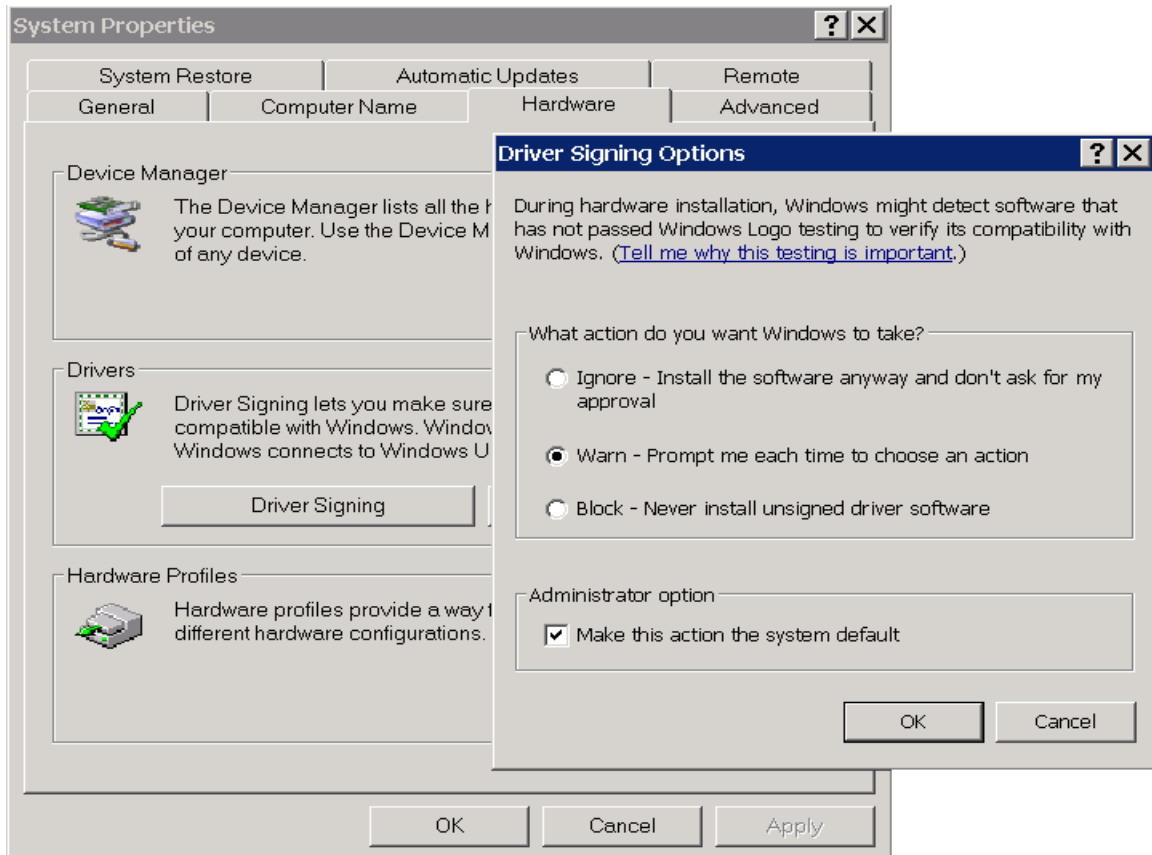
System Properties ? X

System Restore | Automatic Updates | Remote
General | Computer Name | Hardware | Advanced

Device Manager
The Device Manager lists all the h your computer. Use the Device M of any device.

Drivers
Driver Signing lets you make sure compatible with Windows. Windo Windows connects to Windows U

Driver Signing

Hardware Profiles
Hardware profiles provide a way t different hardware configurations.

OK Cancel Apply

Driver Signing Options ? X

During hardware installation, Windows might detect software that has not passed Windows Logo testing to verify its compatibility with Windows. (Tell me why this testing is important.)

What action do you want Windows to take?
Ignore - Install the software anyway and don't ask for my approval
Warn - Prompt me each time to choose an action
Block - Never install unsigned driver software

Administrator option
Make this action the system default

OK Cancel